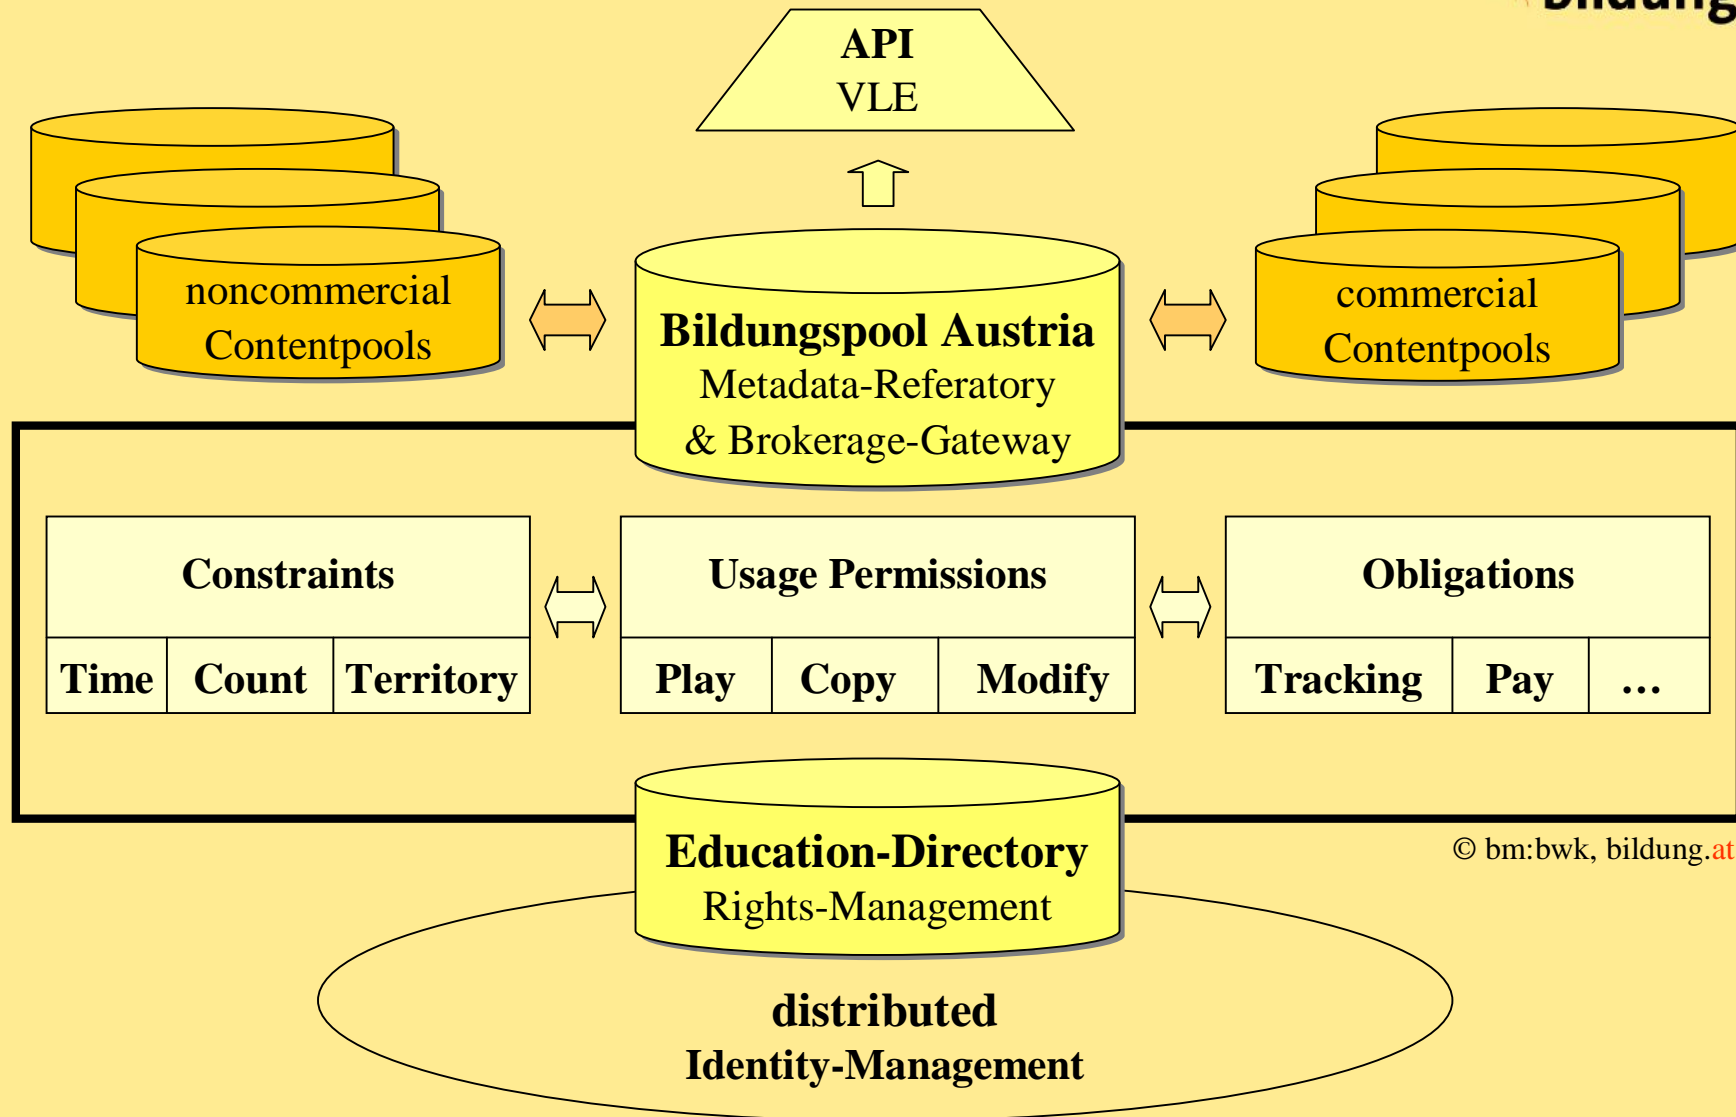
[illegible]

API
VLE

noncommercial
Contentpools

Bildungspool Austria
Metadata-Referatory
& Brokerage-Gateway

commercial
Contentpools

Constraints

| Time | Count | Territory |
|---|---|---|

Usage Permissions

| Play | Copy | Modify |
|---|---|---|

Obligations

| Tracking | Pay | … |
|---|---|---|

Education-Directory
Rights-Management

© bm:bwk, bildung.at

distributed
Identity-Management